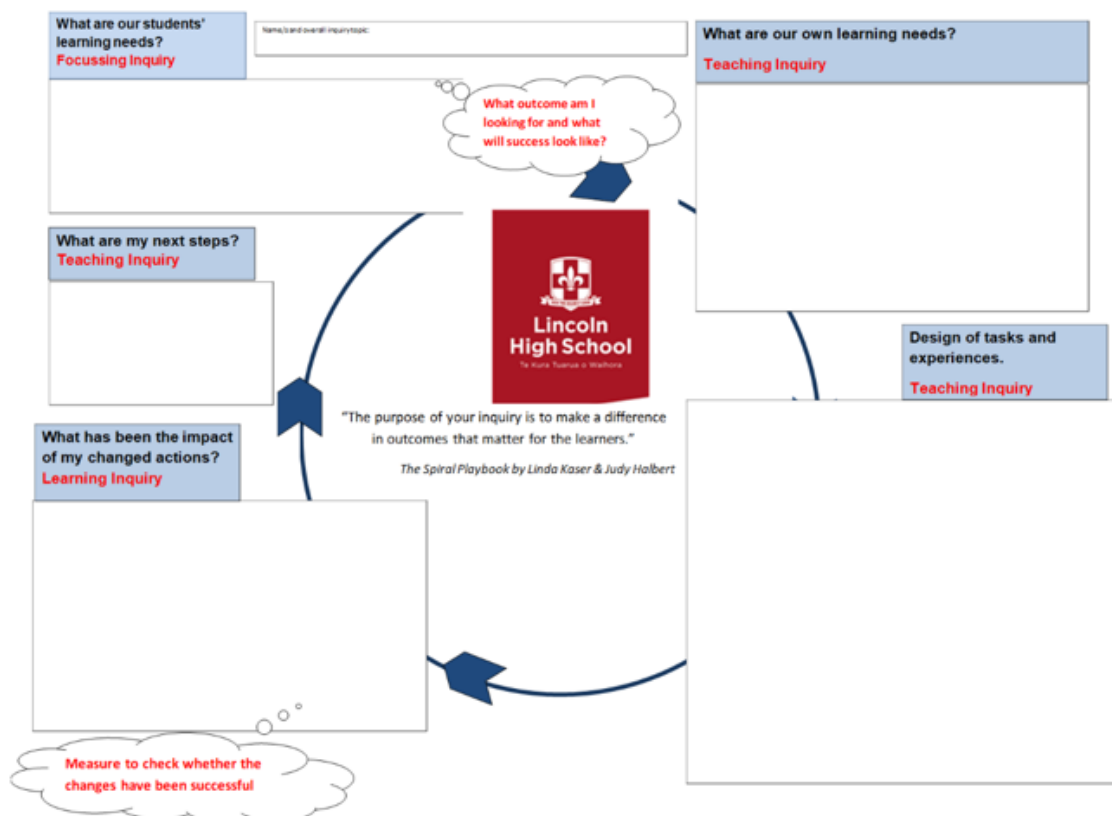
What are our students' learning needs?
Focussing Inquiry

Name/s and overall inquiry topic:

What are our own learning needs?
Teaching Inquiry

What outcome am I looking for and what will success look like?

What are my next steps?
Teaching Inquiry

Lincoln High School
Te Kura Tuarua o Waihora

Design of tasks and experiences.
Teaching Inquiry

"The purpose of your inquiry is to make a difference in outcomes that matter for the learners."
The Spiral Playbook by Linda Kaser & Judy Halbert

What has been the impact of my changed actions?
Learning Inquiry

Measure to check whether the changes have been successful